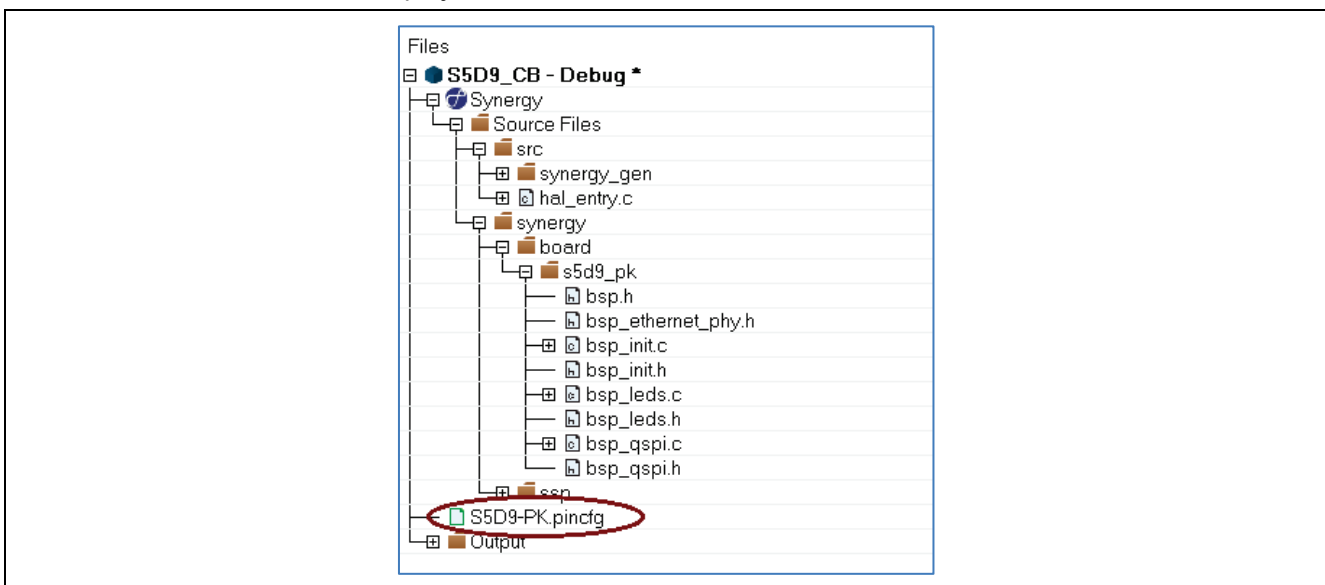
Files
S5D9_CB - Debug *
Synergy
Source Files
src
synergy_gen
hal_entry.c
synergy
board
s5d9_pk
bsp.h
bsp_ethernet_phy.h
bsp_init.c
bsp_init.h
bsp_leds.c
bsp_leds.h
bsp_qspi.c
bsp_qspi.h
ssp
S5D9-PK.pincfg
Output